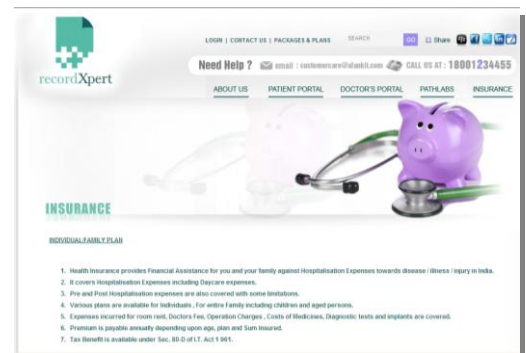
recordXpert

LOGIN | CONTACT US | PACKAGES & PLANS SEARCH GO Share

Need Help ? email : customercare@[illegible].com CALL US AT : 18001234455

ABOUT US PATIENT PORTAL DOCTOR'S PORTAL PATHLABS INSURANCE

INSURANCE

INDIVIDUAL/FAMILY PLAN

1. Health Insurance provides Financial Assistance for you and your family against Hospitalisation Expenses towards disease / illness / injury in India.
2. It covers Hospitalisation Expenses including Daycare expenses.
3. Pre and Post Hospitalisation expenses are also covered with some limitations.
4. Various plans are available for Individuals , For entire Family including children and aged persons.
5. Expenses incurred for room rent, Doctors Fee, Operation Charges , Costs of Medicines, Diagnostic tests and implants are covered.
6. Premium is payable annually depending upon age, plan and Sum Insured.
7. Tax Benefit is available under Sec. 80-D of I.T. Act 1 961.